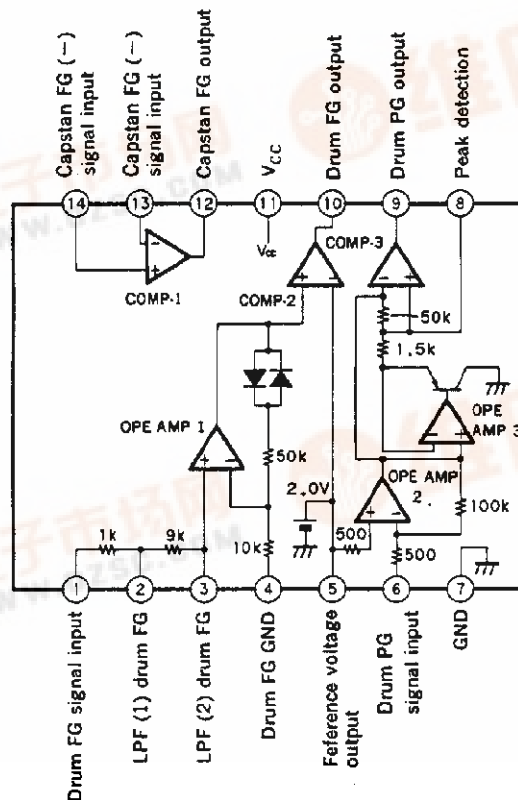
Capstan FG (−) signal input
Capstan FG (−) signal input
Capstan FG output
$V_{CC}$
Drum FG output
Drum PG output
Peak detection

14
13
12
11
10
9
8

$V_{cc}$
COMP-1
COMP-2
COMP-3
50k
1.5k
OPE AMP 3
OPE AMP 1
50k
2.0V
OPE AMP 2.
100k
1k
9k
10k
500
500

1
2
3
4
5
6
7

Drum FG signal input
LPF (1) drum FG
LPF (2) drum FG
Drum FG GND
Feference voltage output
Drum PG signal input
GND